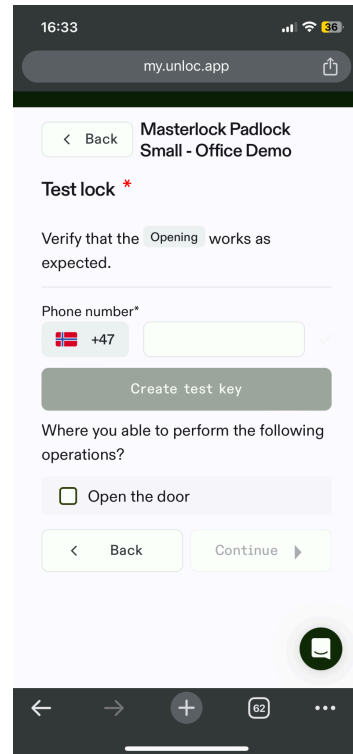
16:33

36

my.unloc.app

< Back

Masterlock Padlock Small - Office Demo

Test lock *

Verify that the Opening works as expected.

Phone number*

+47

Create test key

Where you able to perform the following operations?

Open the door

< Back

Continue

62